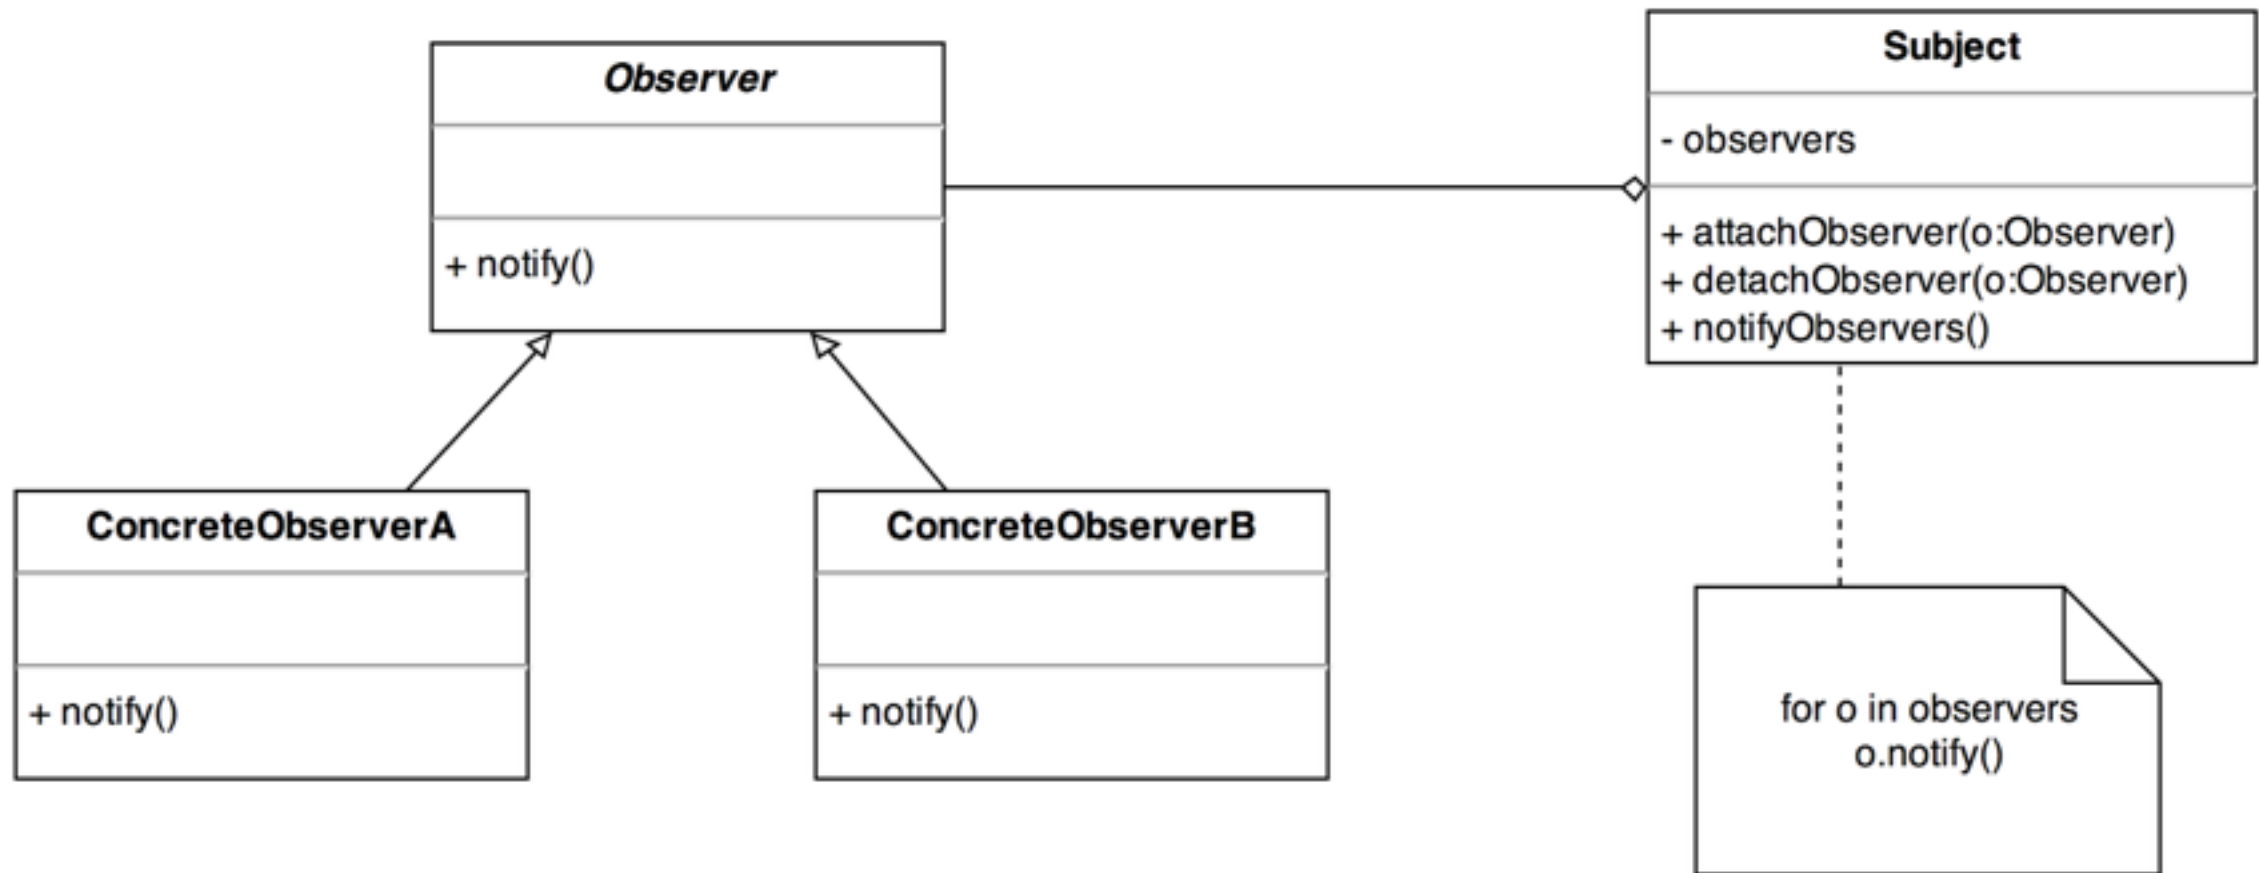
Observer

+ notify()

Subject

- observers

+ attachObserver(o:Observer)
+ detachObserver(o:Observer)
+ notifyObservers()

ConcreteObserverA

+ notify()

ConcreteObserverB

+ notify()

for o in observers
o.notify()